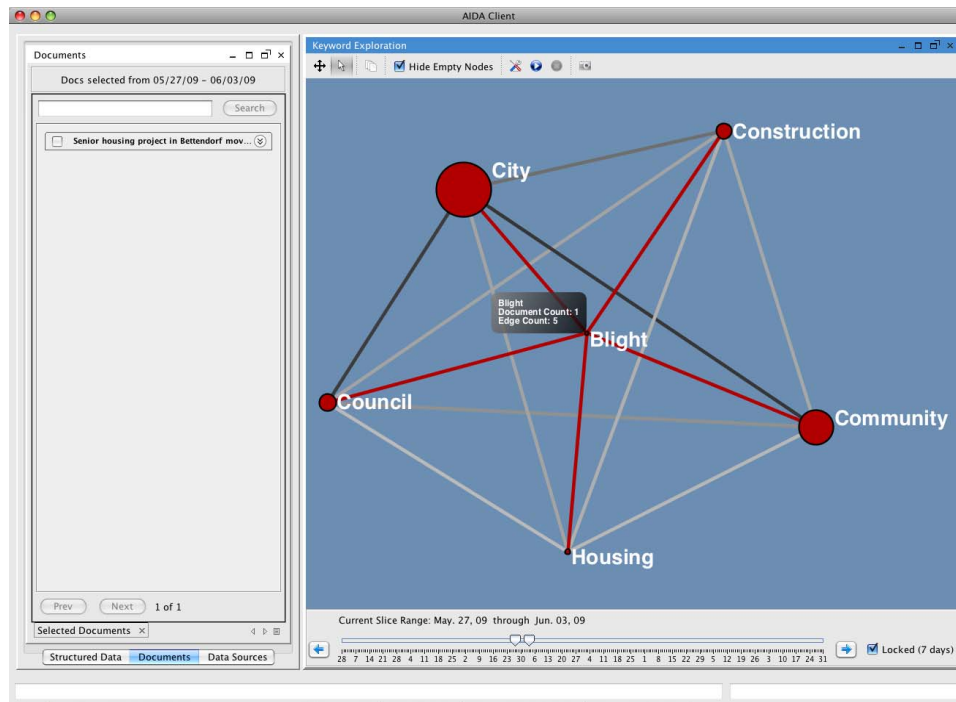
AIDA Client

Documents

Docs selected from 05/27/09 - 06/03/09

Search

Senior housing project in Bettendorf mov...

Prev Next 1 of 1

Selected Documents

Structured Data Documents Data Sources

Keyword Exploration

Hide Empty Nodes

Construction

City

Blight
Document Count: 1
Edge Count: 5

Blight

Council

Community

Housing

Current Slice Range: May. 27, 09 through Jun. 03, 09

28 7 14 21 28 4 11 18 25 2 9 16 23 30 6 13 20 27 4 11 18 25 1 8 15 22 29 5 12 19 26 3 10 17 24 31

Locked (7 days)